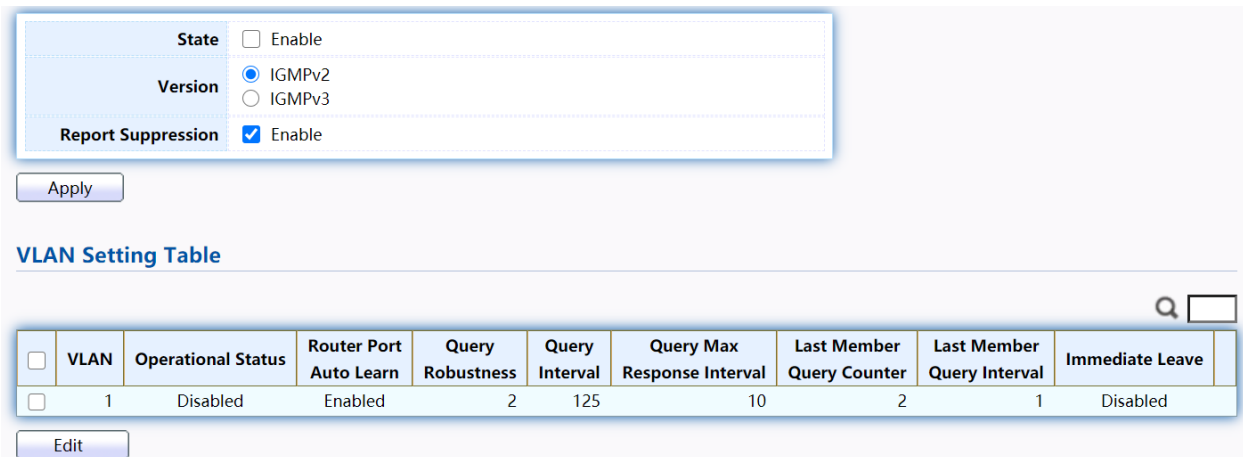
| | |
|---|---|
| State | Enable |
| Version | IGMPv2<br>IGMPv3 |
| Report Suppression | Enable |

Apply

VLAN Setting Table

| | VLAN | Operational Status | Router Port Auto Learn | Query Robustness | Query Interval | Query Max Response Interval | Last Member Query Counter | Last Member Query Interval | Immediate Leave |
|---|---|---|---|---|---|---|---|---|---|
| | 1 | Disabled | Enabled | 2 | 125 | 10 | 2 | 1 | Disabled |

Edit